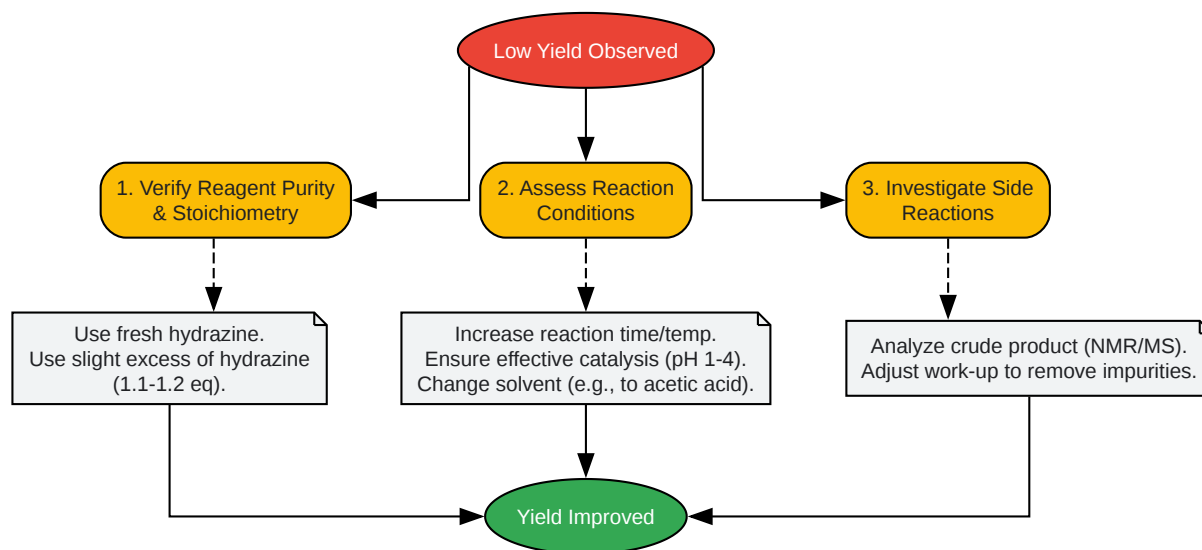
Low Yield Observed

1. Verify Reagent Purity & Stoichiometry

2. Assess Reaction Conditions

3. Investigate Side Reactions

Use fresh hydrazine.
Use slight excess of hydrazine (1.1-1.2 eq).

Increase reaction time/temp.
Ensure effective catalysis (pH 1-4).
Change solvent (e.g., to acetic acid).

Analyze crude product (NMR/MS).
Adjust work-up to remove impurities.

Yield Improved